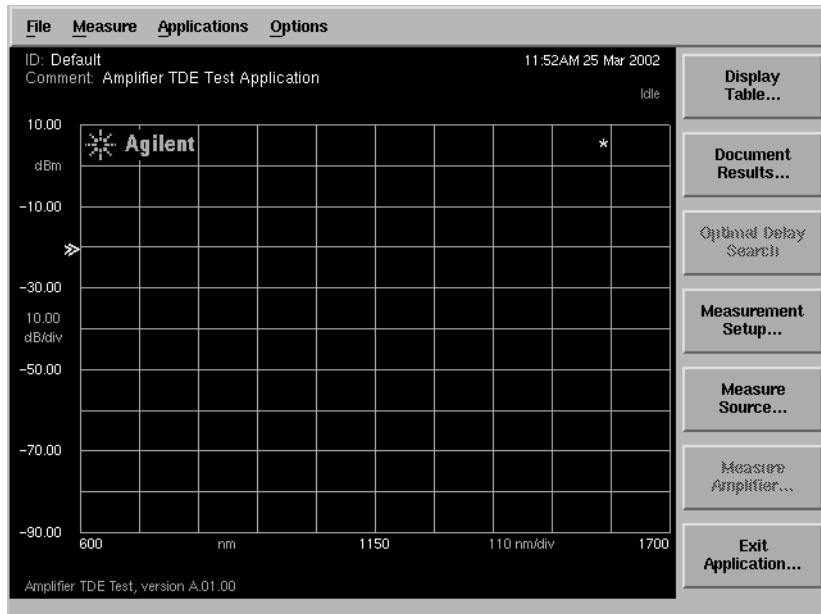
File Measure Applications Options

ID: Default
Comment: Amplifier TDE Test Application

11:52AM 25 Mar 2002

Idle

10.00

Agilent

dBm

-10.00

-30.00

10.00
dB/div

-50.00

-70.00

-90.00

600 nm 1150 110 nm/div 1700

Amplifier TDE Test, version A.01.00

Display Table...

Document Results...

Optimal Delay Search

Measurement Setup...

Measure Source...

Measure Amplifier...

Exit Application...